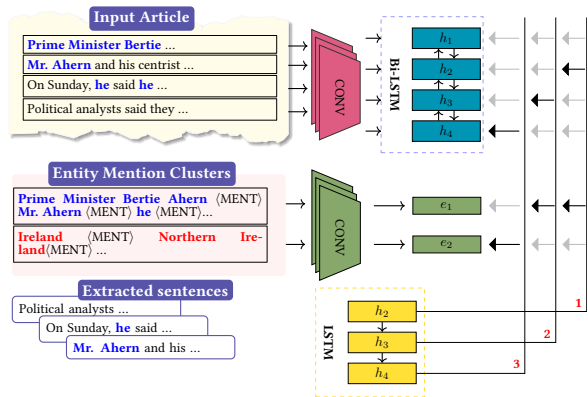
Input Article

Prime Minister Bertie ...

Mr. Ahern and his centrist ...

On Sunday, he said he ...

Political analysts said they ...

CONV

Bi-LSTM

$h_1$

$h_2$

$h_3$

$h_4$

Entity Mention Clusters

Prime Minister Bertie Ahern ⟨MENT⟩ Mr. Ahern ⟨MENT⟩ he ⟨MENT⟩...

Ireland ⟨MENT⟩ Northern Ireland⟨MENT⟩ ...

CONV

$e_1$

$e_2$

Extracted sentences

Political analysts ...

On Sunday, he said ...

Mr. Ahern and his ...

LSTM

$h_2$

$h_3$

$h_4$

1

2

3